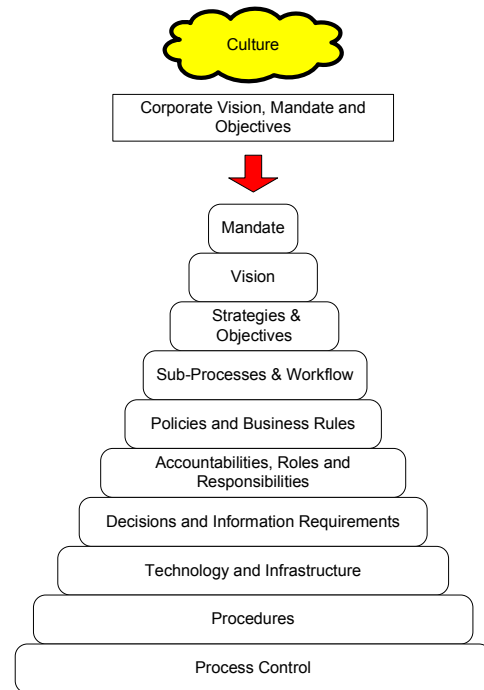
Culture

Corporate Vision, Mandate and Objectives

Mandate

Vision

Strategies & Objectives

Sub-Processes & Workflow

Policies and Business Rules

Accountabilities, Roles and Responsibilities

Decisions and Information Requirements

Technology and Infrastructure

Procedures

Process Control